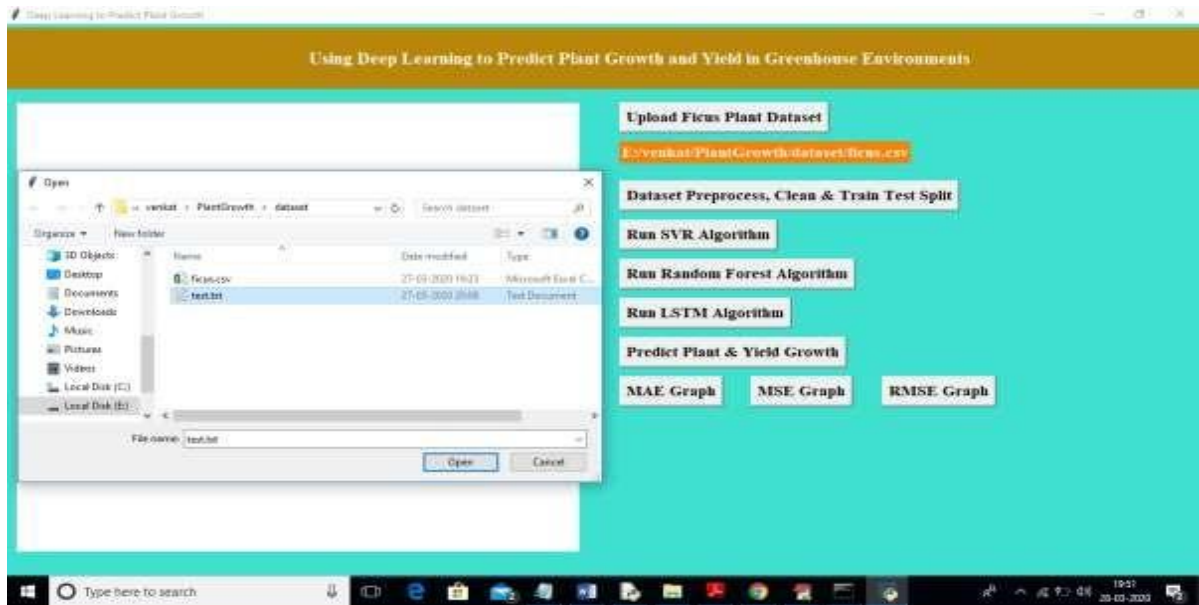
Deep Learning to Predict Plant Growth

Using Deep Learning to Predict Plant Growth and Yield in Greenhouse Environments

Upload Ficus Plant Dataset

E:/venkat/PlantGrowth/dataset/ficus.csv

Dataset Preprocess, Clean & Train Test Split

Run SVR Algorithm

Run Random Forest Algorithm

Run LSTM Algorithm

Predict Plant & Yield Growth

MAE Graph

MSE Graph

RMSE Graph

Open

« venkat › PlantGrowth › dataset

Search dataset

Organize ▾

New folder

3D Objects

Desktop

Documents

Downloads

Music

Pictures

Videos

Local Disk (C:)

Local Disk (E:)

| Name | Date modified | Type |
|---|---|---|
| ficus.csv | 27-03-2020 19:23 | Microsoft Excel C... |
| test.txt | 27-03-2020 20:08 | Text Document |

File name: test.txt

Open

Cancel

Type here to search

19:51

28-03-2020